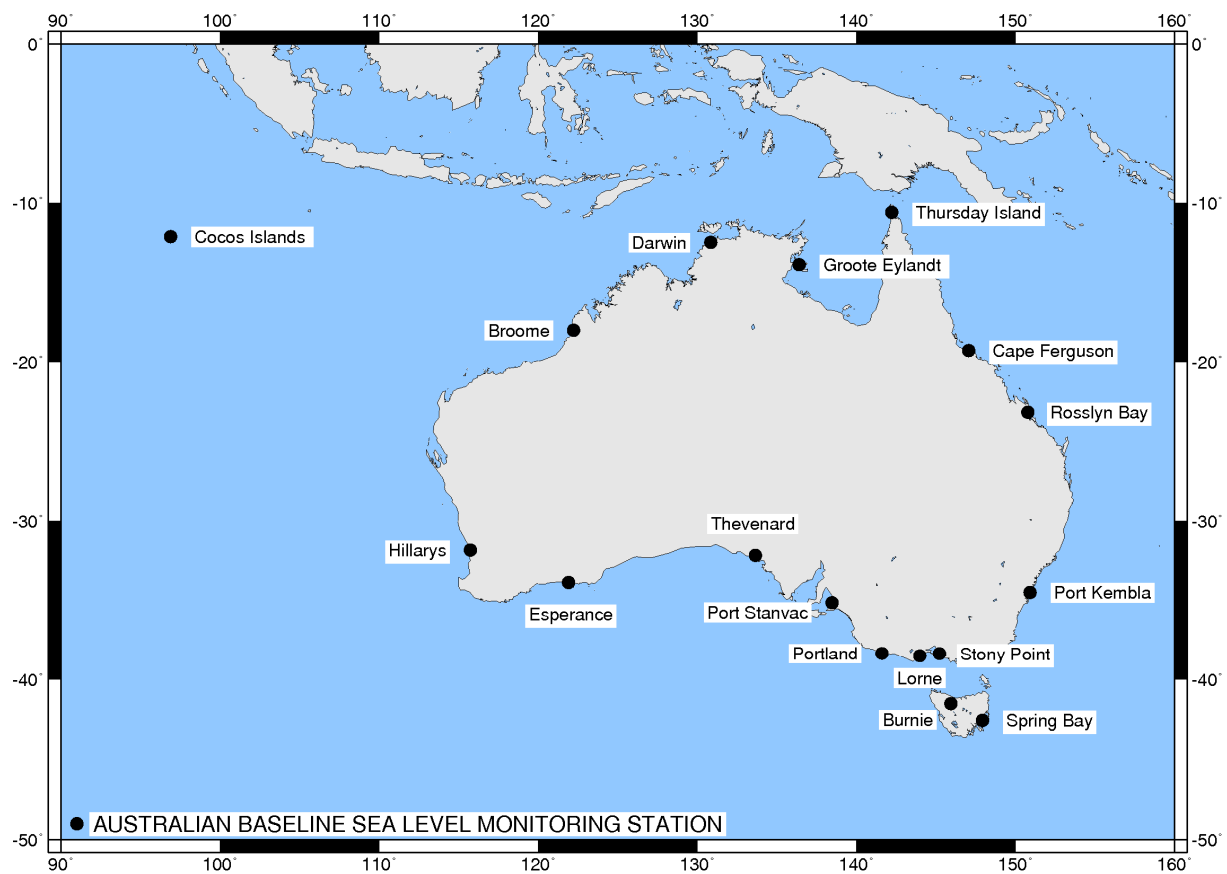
90˚ 100˚ 110˚ 120˚ 130˚ 140˚ 150˚ 160˚

0˚ -10˚ -20˚ -30˚ -40˚ -50˚

0˚ -10˚ -20˚ -30˚ -40˚ -50˚

Cocos Islands

Darwin

Thursday Island

Groote Eylandt

Broome

Cape Ferguson

Rosslyn Bay

Thevenard

Hillarys

Esperance

Port Stanvac

Port Kembla

Portland

Stony Point

Lorne

Burnie

Spring Bay

AUSTRALIAN BASELINE SEA LEVEL MONITORING STATION

90˚ 100˚ 110˚ 120˚ 130˚ 140˚ 150˚ 160˚